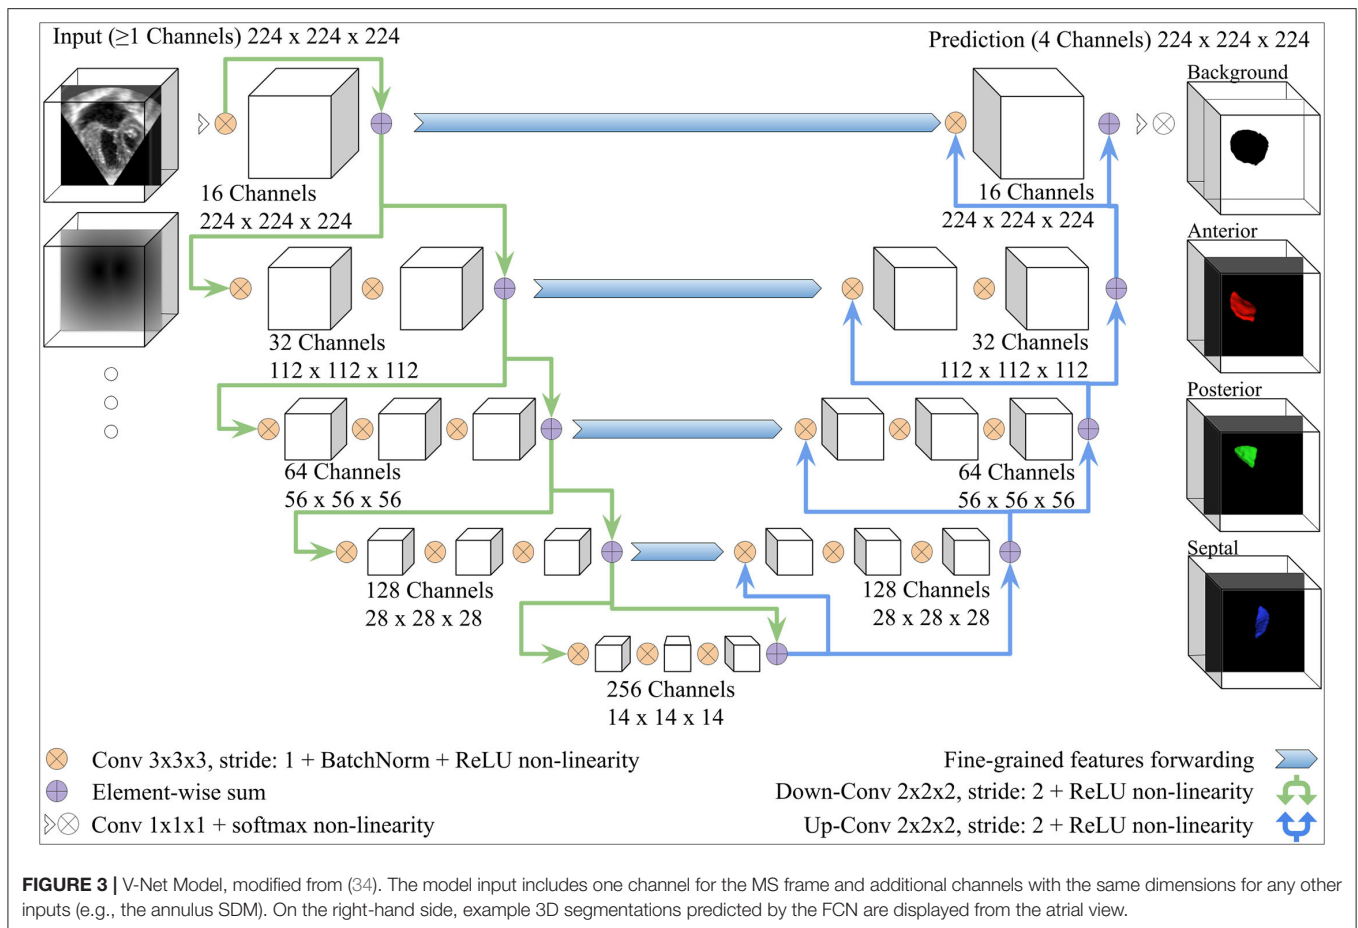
Input (≥1 Channels) 224 x 224 x 224

Prediction (4 Channels) 224 x 224 x 224

Background

16 Channels
224 x 224 x 224

16 Channels
224 x 224 x 224

Anterior

32 Channels
112 x 112 x 112

32 Channels
112 x 112 x 112

Posterior

64 Channels
56 x 56 x 56

64 Channels
56 x 56 x 56

Septal

128 Channels
28 x 28 x 28

128 Channels
28 x 28 x 28

256 Channels
14 x 14 x 14

Conv 3x3x3, stride: 1 + BatchNorm + ReLU non-linearity

Element-wise sum

Conv 1x1x1 + softmax non-linearity

Fine-grained features forwarding

Down-Conv 2x2x2, stride: 2 + ReLU non-linearity

Up-Conv 2x2x2, stride: 2 + ReLU non-linearity

**FIGURE 3 |** V-Net Model, modified from (34). The model input includes one channel for the MS frame and additional channels with the same dimensions for any other inputs (e.g., the annulus SDM). On the right-hand side, example 3D segmentations predicted by the FCN are displayed from the atrial view.